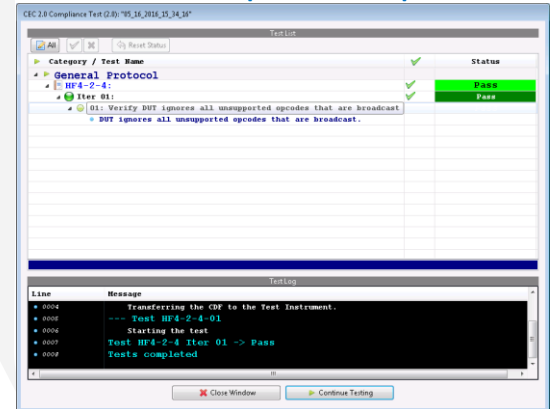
CEC 2.0 Compliance Test (2.0): "05_16_2016_15_34_16"

Test List

All

Reset Status

Category / Test Name | Status
General Protocol | Pass
HF4-2-4: | Pass
Iter 01:
01: Verify DUT ignores all unsupported opcodes that are broadcast
DUT ignores all unsupported opcodes that are broadcast.

Test Log

| Line | Message |
|---|---|
| 0004 | Transferring the CDF to the Test Instrument. |
| 0005 | --- Test HF4-2-4-01 |
| 0006 | Starting the test |
| 0007 | Test HF4-2-4 Iter 01 -> Pass |
| 0008 | Tests completed |

Close Window

Continue Testing